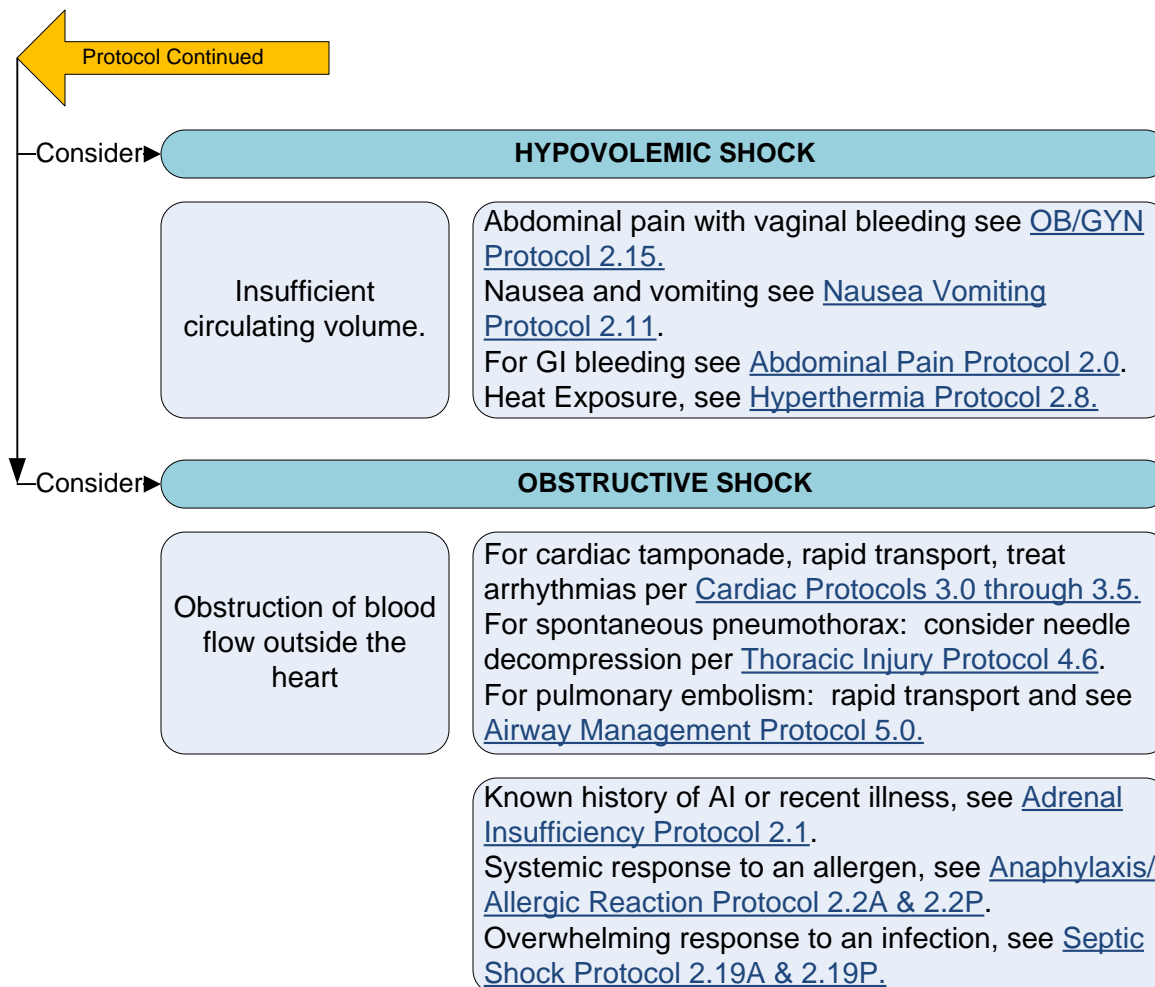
Protocol Continued

Consider

HYPOVOLEMIC SHOCK

Insufficient circulating volume.

Abdominal pain with vaginal bleeding see OB/GYN Protocol 2.15.
Nausea and vomiting see Nausea Vomiting Protocol 2.11.
For GI bleeding see Abdominal Pain Protocol 2.0.
Heat Exposure, see Hyperthermia Protocol 2.8.

Consider

OBSTRUCTIVE SHOCK

Obstruction of blood flow outside the heart

For cardiac tamponade, rapid transport, treat arrhythmias per Cardiac Protocols 3.0 through 3.5.
For spontaneous pneumothorax: consider needle decompression per Thoracic Injury Protocol 4.6.
For pulmonary embolism: rapid transport and see Airway Management Protocol 5.0.

Known history of AI or recent illness, see Adrenal Insufficiency Protocol 2.1.
Systemic response to an allergen, see Anaphylaxis/ Allergic Reaction Protocol 2.2A & 2.2P.
Overwhelming response to an infection, see Septic Shock Protocol 2.19A & 2.19P.